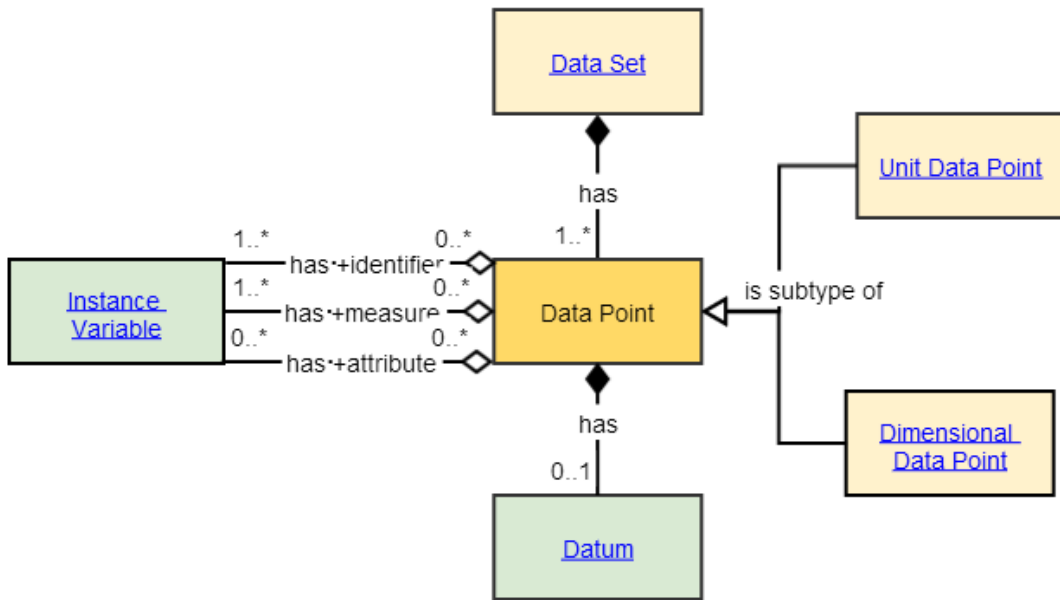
Data Set

has

1..*

Unit Data Point

1..*

has·+identifier

0..*

Instance Variable

1..*

has·+measure

0..*

Data Point

is subtype of

0..*

has·+attribute

0..*

has

0..1

Dimensional Data Point

Datum